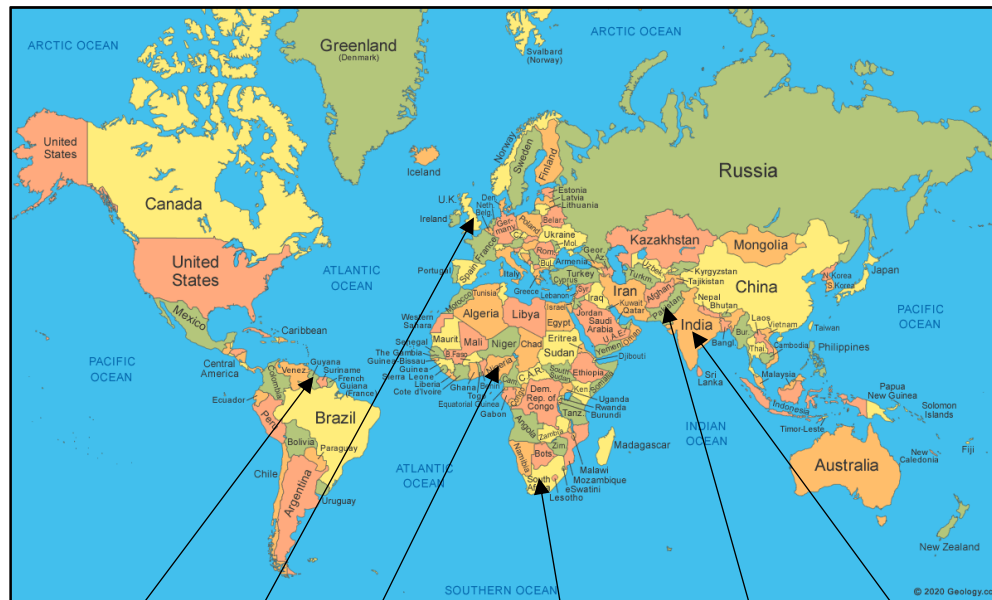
ARCTIC OCEAN
Greenland
(Denmark)
Svalbard
(Norway)
ARCTIC OCEAN
United States
Canada
Iceland
Norway
Sweden
Finland
Russia
Estonia
Latvia
Lithuania
U.K.
Ireland
Den
Neth
Belg
Germany
Poland
Belar
Ukraine
Mol
Kazakhstan
Mongolia
United States
ATLANTIC OCEAN
Portugal
Spain
France
Italy
Rom
Bul
Geor
Armenia
Az
Turkey
Cyprus
Greece
Uzbek
Turkm
Kyrgyzstan
Tajikistan
N.Korea
S.Korea
Japan
Mexico
Morocco
Tunisia
Lebanon
Israel
Syria
Iraq
Iran
Kuwait
Qatar
Afghan
Pakistan
Nepal
Bhutan
China
PACIFIC OCEAN
Caribbean
Western Sahara
Algeria
Libya
Egypt
Jordan
Saudi Arabia
U.A.E.
Oman
India
Bangl
Bur
Laos
Vietnam
Thai
Taiwan
PACIFIC OCEAN
Central America
Venez
Guyana
Suriname
French Guiana (France)
Colombia
Senegal
The Gambia
Guinea-Bissau
Guinea
Sierra Leone
Liberia
Cote d'Ivoire
Ghana
Togo
Benin
Maurit
Mali
Niger
B.Faso
Nigeria
Chad
Sudan
Eritrea
Yemen
Djibouti
Ethiopia
Cambodia
Philippines
Sri Lanka
Malaysia
Ecuador
Peru
Brazil
Bolivia
Paraguay
Chile
Argentina
Uruguay
Equatorial Guinea
Gabon
Cam
C.A.R.
South Sudan
Dem. Rep. of Congo
Congo
Ken
Somalia
Uganda
Rwanda
Burundi
Tanz.
Angola
Zambia
Zim
Namibia
Bots
South Africa
Malawi
Mozambique
eSwatini
Lesotho
Madagascar
ATLANTIC OCEAN
INDIAN OCEAN
Indonesia
Timor-Leste
Papua New Guinea
Solomon Islands
Australia
New Caledonia
Fiji
New Zealand
SOUTHERN OCEAN
© 2020 Geology.com